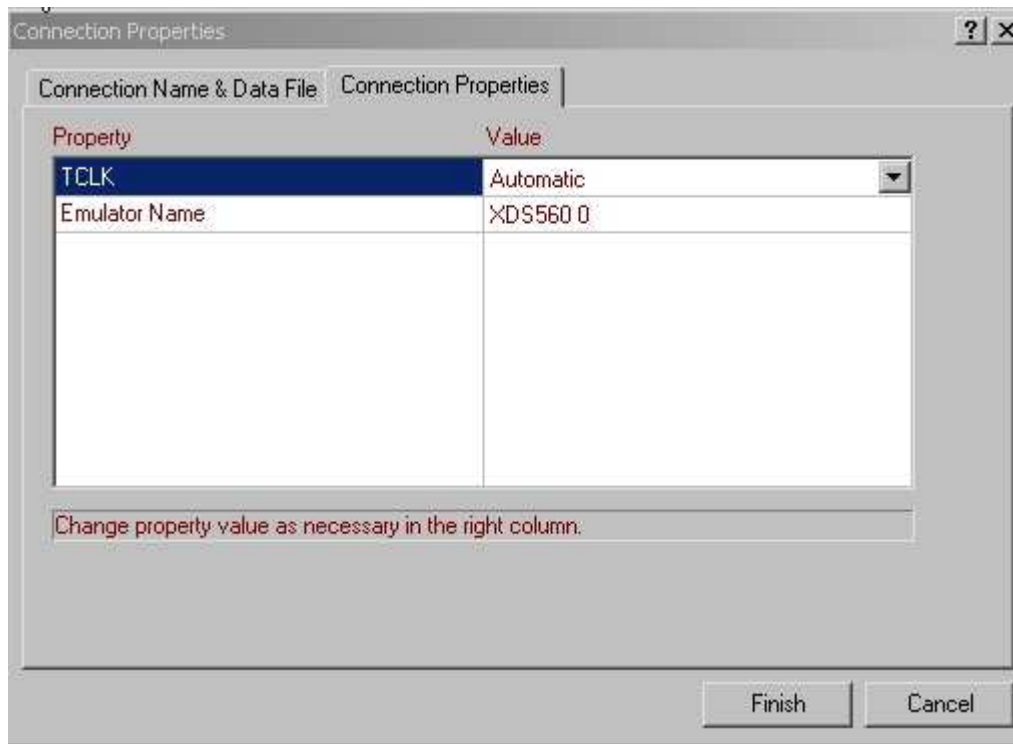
Connection Properties

? X

Connection Name & Data File

Connection Properties

| Property | Value |
|---|---|
| TCLK | Automatic |
| Emulator Name | XDS560 0 |

Change property value as necessary in the right column.

Finish

Cancel